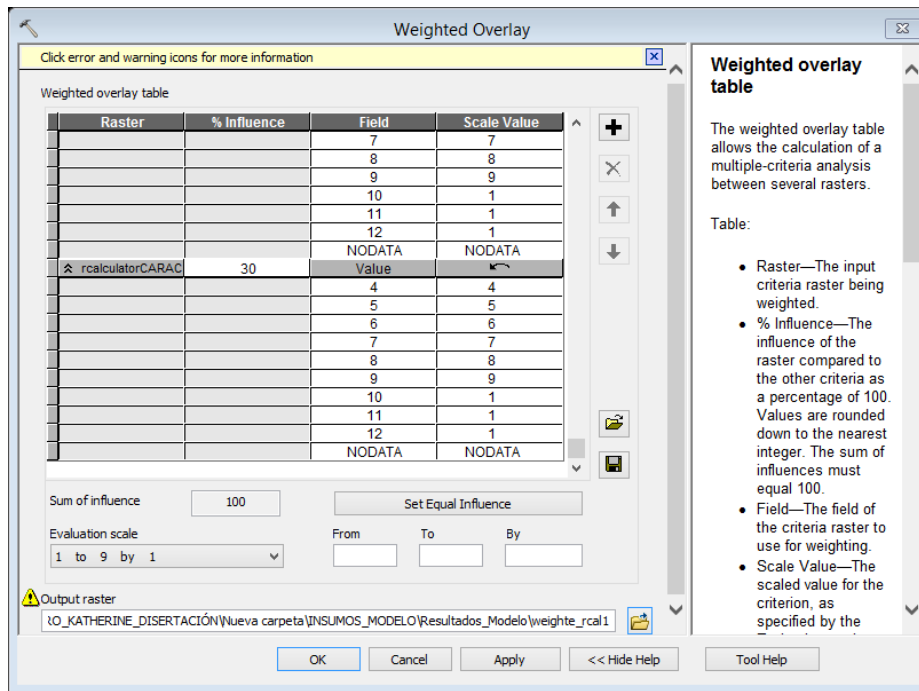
Weighted Overlay

Click error and warning icons for more information

Weighted overlay table

| Raster | % Influence | Field | Scale Value |
|---|---|---|---|
| | | 7 | 7 |
| | | 8 | 8 |
| | | 9 | 9 |
| | | 10 | 1 |
| | | 11 | 1 |
| | | 12 | 1 |
| | | NODATA | NODATA |
| rcalculatorCARAC | 30 | Value | |
| | | 4 | 4 |
| | | 5 | 5 |
| | | 6 | 6 |
| | | 7 | 7 |
| | | 8 | 8 |
| | | 9 | 9 |
| | | 10 | 1 |
| | | 11 | 1 |
| | | 12 | 1 |
| | | NODATA | NODATA |

Sum of influence 100

Set Equal Influence

Evaluation scale

1 to 9 by 1

From To By

Output raster

O_KATHERINE_DISERTACIÓN\Nueva carpeta\INSUMOS_MODELO\Resultados_Modelo\weighte_rcal1

OK Cancel Apply << Hide Help Tool Help

Weighted overlay table

The weighted overlay table allows the calculation of a multiple-criteria analysis between several rasters.

Table:

• Raster—The input criteria raster being weighted.
• % Influence—The influence of the raster compared to the other criteria as a percentage of 100. Values are rounded down to the nearest integer. The sum of influences must equal 100.
• Field—The field of the criteria raster to use for weighting.
• Scale Value—The scaled value for the criterion, as specified by the